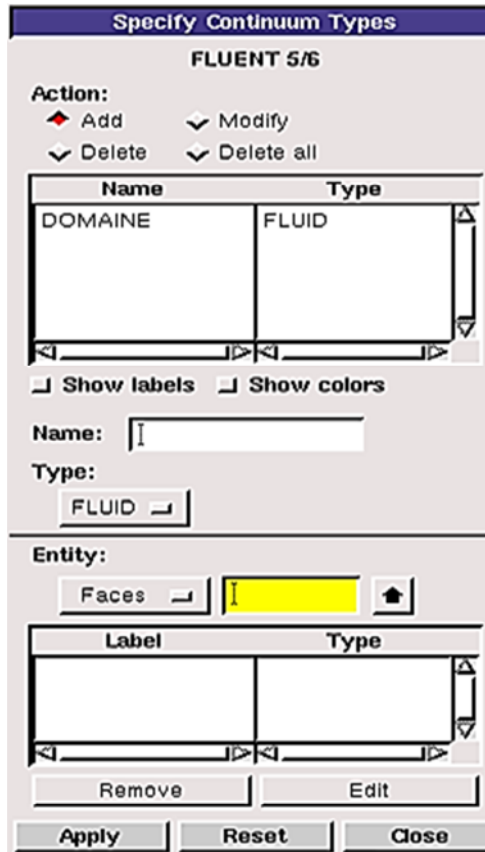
Specify Continuum Types

FLUENT 5/6

Action:

Add Modify

Delete Delete all

| Name | Type |
|---|---|
| DOMAINE | FLUID |

Show labels Show colors

Name:

Type:

FLUID

Entity:

Faces

| Label | Type |
|---|---|

Remove Edit

Apply Reset Close